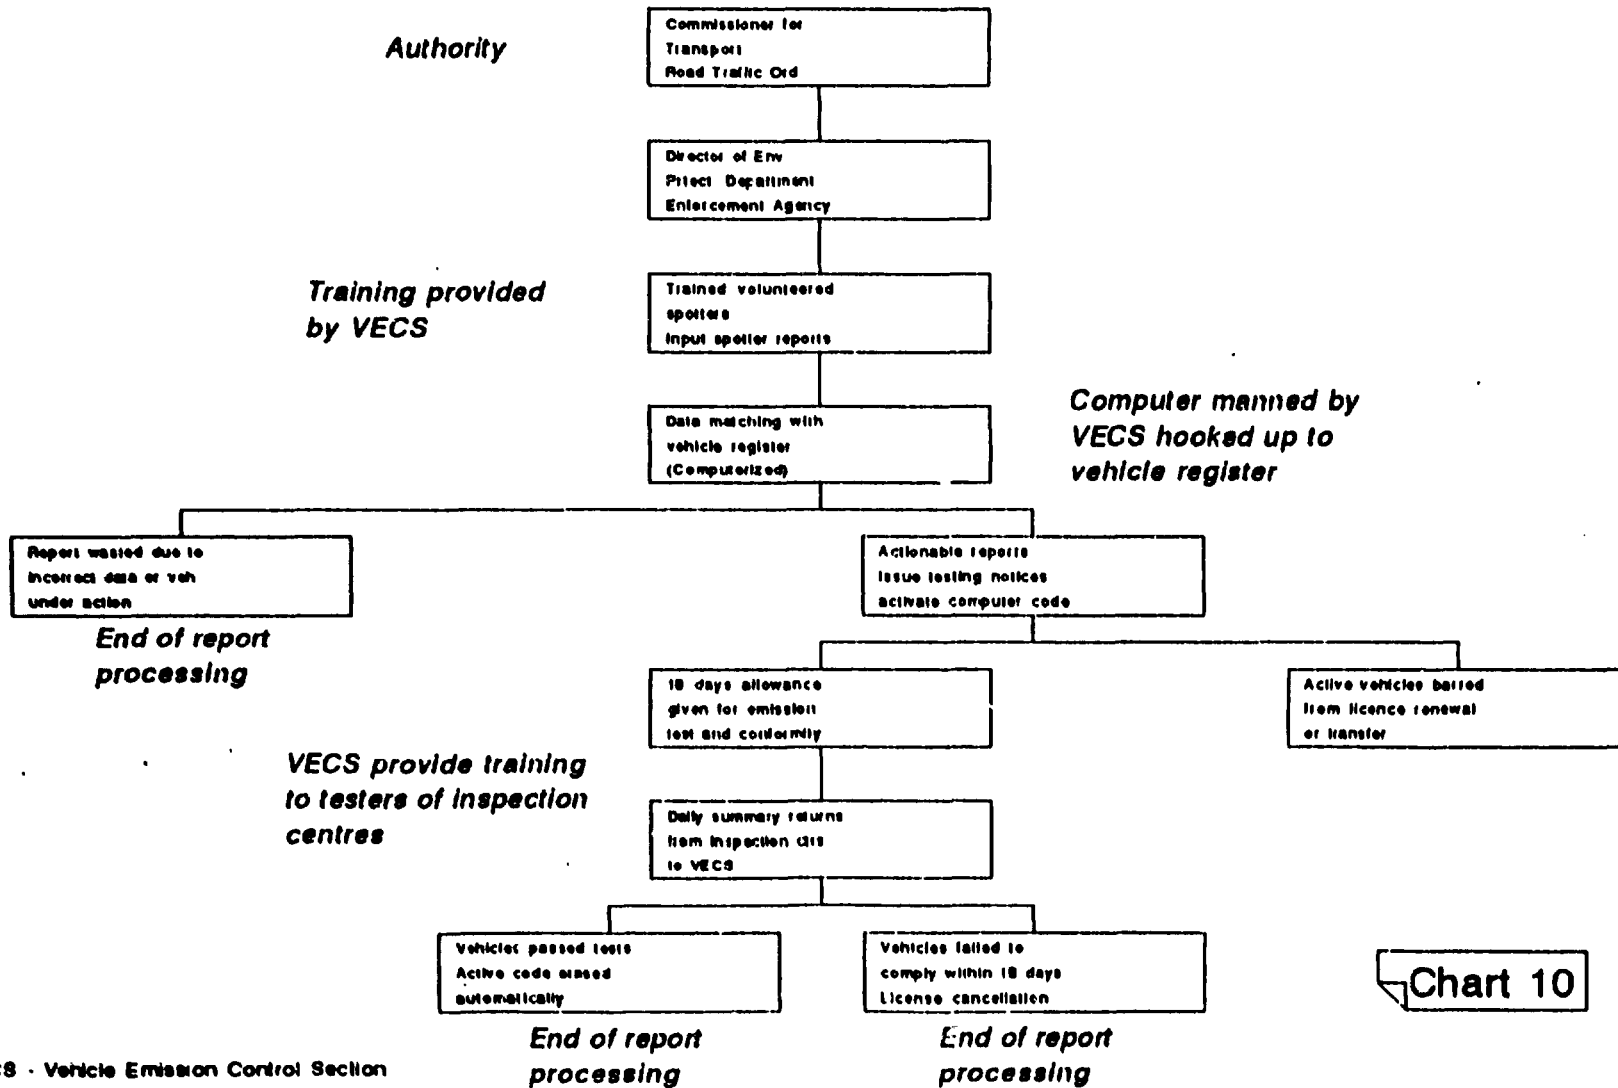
Authority

Commissioner for Transport Road Traffic Ord

Director of Env Prtect Department Enforcement Agency

Training provided by VECS

Trained volunteered spotters Input spotter reports

Data matching with vehicle register (Computerized)

Computer manned by VECS hooked up to vehicle register

Report wasted due to incorrect data or veh under action

End of report processing

Actionable reports issue testing notices activate computer code

18 days allowance given for emission test and conformity

Active vehicles barred from licence renewal or transfer

VECS provide training to testers of inspection centres

Daily summary returns from inspection ctrs to VECS

Vehicles passed tests Active code erased automatically

End of report processing

Vehicles failed to comply within 18 days License cancellation

End of report processing

Chart 10

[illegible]S - Vehicle Emission Control Section